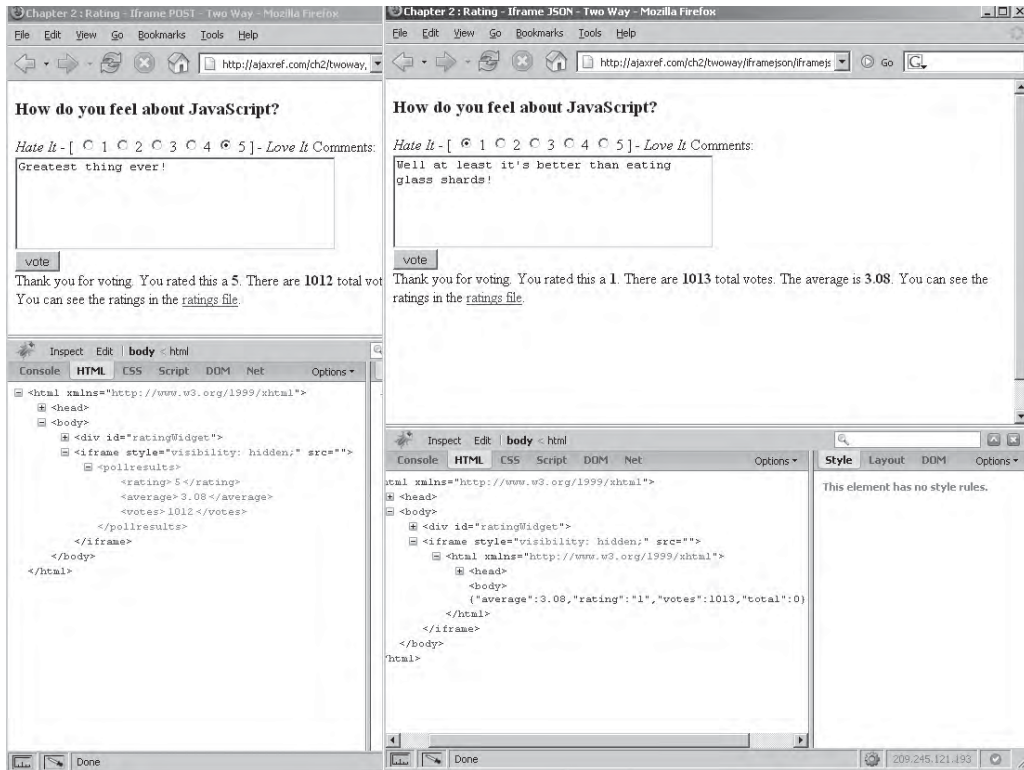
Chapter 2 : Rating - Iframe POST - Two Way - Mozilla Firefox

File Edit View Go Bookmarks Tools Help

http://ajaxref.com/ch2/twoway,

How do you feel about JavaScript?

Hate It - [ 1 2 3 4 5 ] - Love It Comments:

Greatest thing ever!

vote

Thank you for voting. You rated this a 5. There are 1012 total vot You can see the ratings in the ratings file.

Inspect Edit | body < html

Console HTML CSS Script DOM Net Options

<html xmlns="http://www.w3.org/1999/xhtml">
<head>
<body>
<div id="ratingWidget">
<iframe style="visibility: hidden;" src="">
<pollresults>
<rating> 5 </rating>
<average> 3.08 </average>
<votes> 1012 </votes>
</pollresults>
</iframe>
</body>
</html>

Done

Chapter 2 : Rating - Iframe JSON - Two Way - Mozilla Firefox

File Edit View Go Bookmarks Tools Help

http://ajaxref.com/ch2/twoway/iframejson/iframejs Go

How do you feel about JavaScript?

Hate It - [ 1 2 3 4 5 ] - Love It Comments:

Well at least it's better than eating glass shards!

vote

Thank you for voting. You rated this a 1. There are 1013 total votes. The average is 3.08. You can see the ratings in the ratings file.

Inspect Edit | body < html

Console HTML CSS Script DOM Net Options

Style Layout DOM Options

This element has no style rules.

tml xmlns="http://www.w3.org/1999/xhtml">
<head>
<body>
<div id="ratingWidget">
<iframe style="visibility: hidden;" src="">
<html xmlns="http://www.w3.org/1999/xhtml">
<head>
<body>
{"average":3.08,"rating":"1","votes":1013,"total":0}
</html>
</iframe>
</body>
html>

Done

209.245.121.193